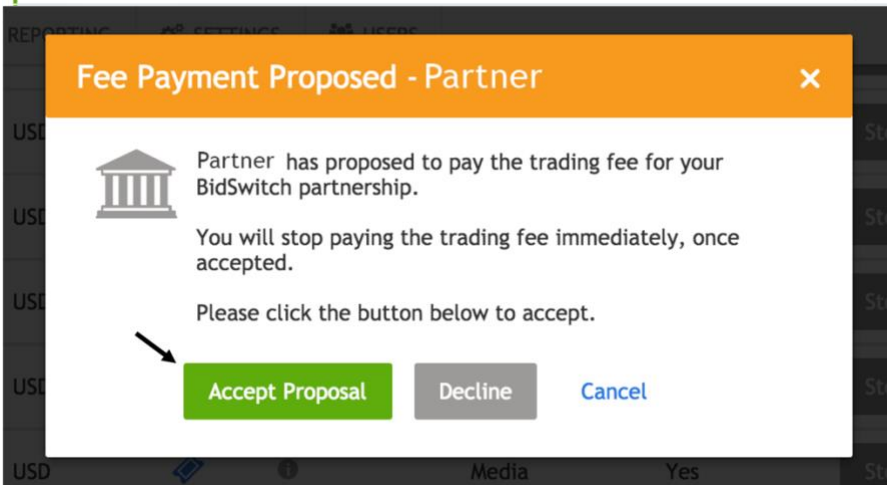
REPORTING SETTINGS USERS

Fee Payment Proposed - Partner ×

Partner has proposed to pay the trading fee for your BidSwitch partnership.

You will stop paying the trading fee immediately, once accepted.

Please click the button below to accept.

Accept Proposal Decline Cancel

USD
USD
USD
USD
USD Media Yes